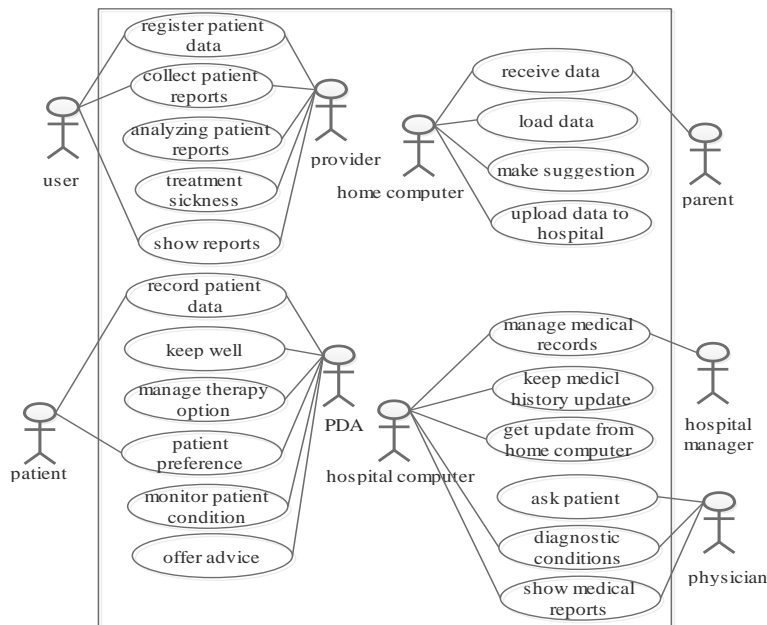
register patient data

collect patient reports

analyzing patient reports

treatment sickness

show reports

user

provider

receive data

load data

make suggestion

upload data to hospital

home computer

parent

record patient data

keep well

manage therapy option

patient preference

monitor patient condition

offer advice

patient

PDA

manage medical records

keep medicl history update

get update from home computer

hospital manager

hospital computer

ask patient

diagnostic conditions

show medical reports

physician